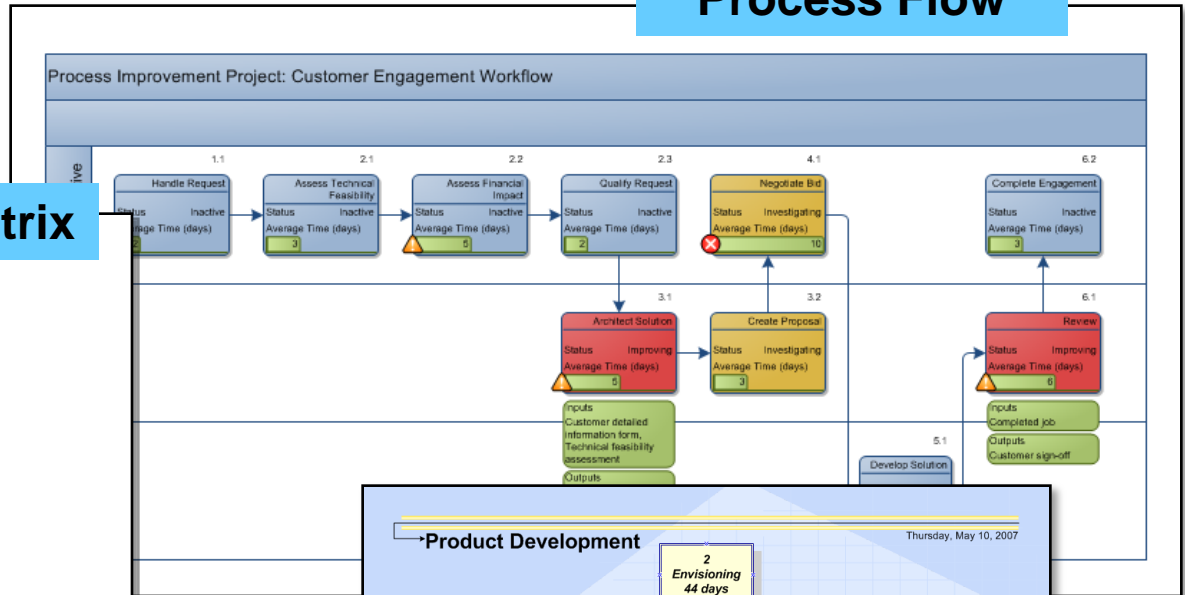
Process Flow

Process Improvement Project: Customer Engagement Workflow

ive

trix

1.1
Handle Request
Status Inactive
Average Time (days)
2

2.1
Assess Technical Feasibility
Status Inactive
Average Time (days)
3

2.2
Assess Financial Impact
Status Inactive
Average Time (days)
5

2.3
Qualify Request
Status Inactive
Average Time (days)
2

4.1
Negotiate Bid
Status Investigating
Average Time (days)
10

6.2
Complete Engagement
Status Inactive
Average Time (days)
3

3.1
Architect Solution
Status Improving
Average Time (days)
5

3.2
Create Proposal
Status Investigating
Average Time (days)
3

6.1
Review
Status Improving
Average Time (days)
6

Inputs
Customer detailed information form, Technical feasibility assessment

Outputs

Inputs
Completed job

Outputs
Customer sign-off

5.1
Develop Solution

Product Development

Thursday, May 10, 2007

2
Envisioning
44 days